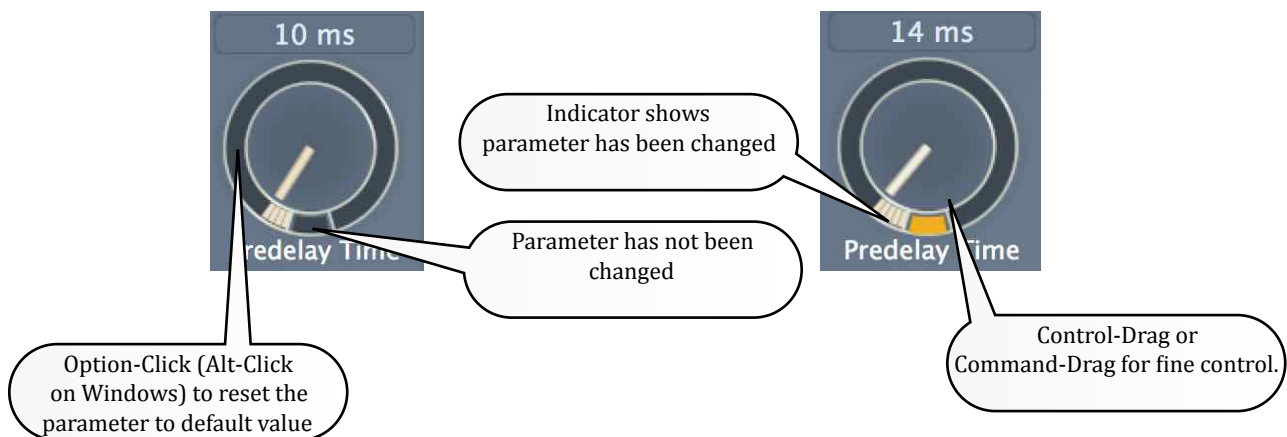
10 ms

redelay Time

Parameter has not been changed

Option-Click (Alt-Click on Windows) to reset the parameter to default value

Indicator shows parameter has been changed

14 ms

Predelay Time

Control-Drag or Command-Drag for fine control.